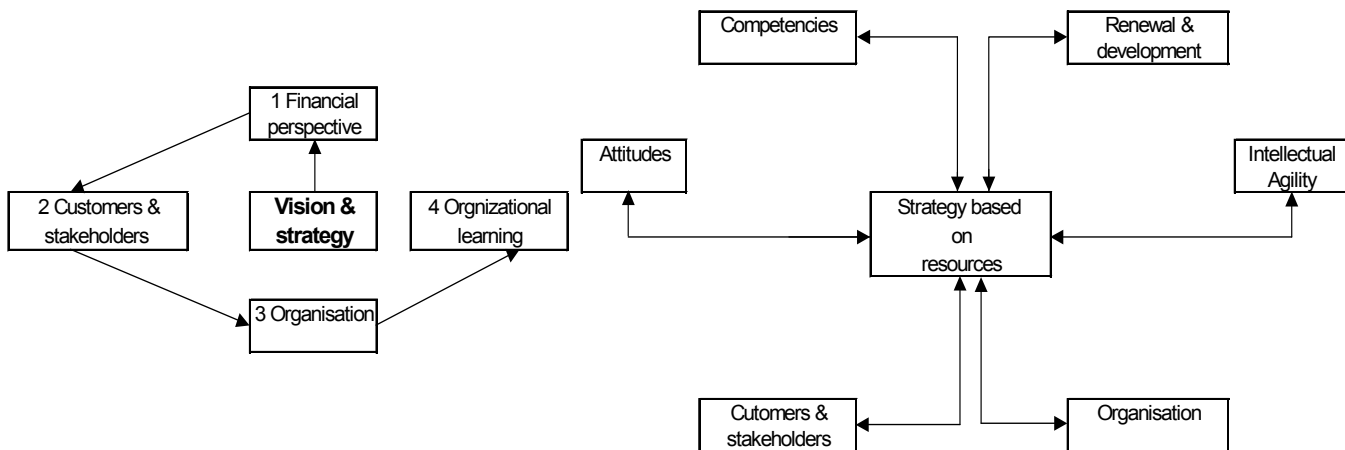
1 Financial perspective

2 Customers & stakeholders

Vision & strategy

4 Orgnizational learning

3 Organisation

Competencies

Renewal & development

Attitudes

Intellectual Agility

Strategy based on resources

Cutomers & stakeholders

Organisation